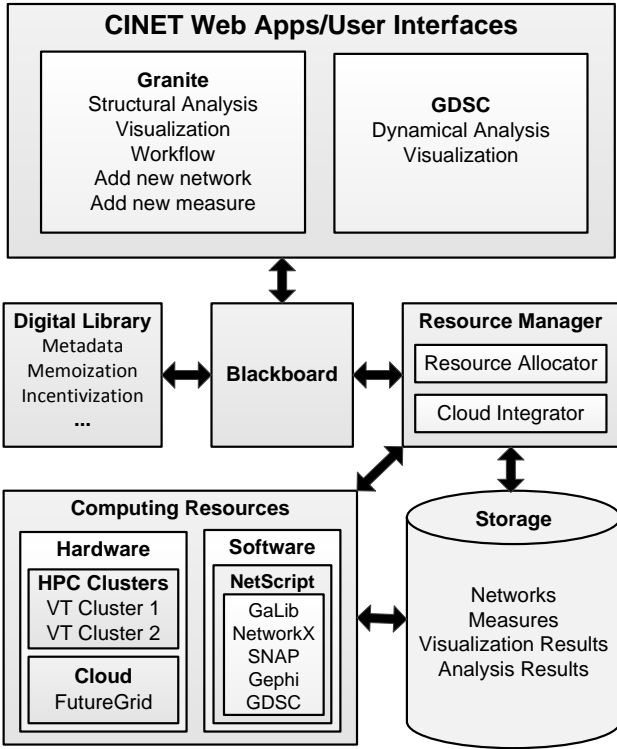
CINET Web Apps/User Interfaces

Granite
Structural Analysis
Visualization
Workflow
Add new network
Add new measure

GDSC
Dynamical Analysis
Visualization

Digital Library
Metadata
Memoization
Incentivization
...

Blackboard

Resource Manager
Resource Allocator
Cloud Integrator

Computing Resources

Hardware
HPC Clusters
VT Cluster 1
VT Cluster 2

Cloud
FutureGrid

Software
NetScript
GaLib
NetworkX
SNAP
Gephi
GDSC

Storage
Networks
Measures
Visualization Results
Analysis Results